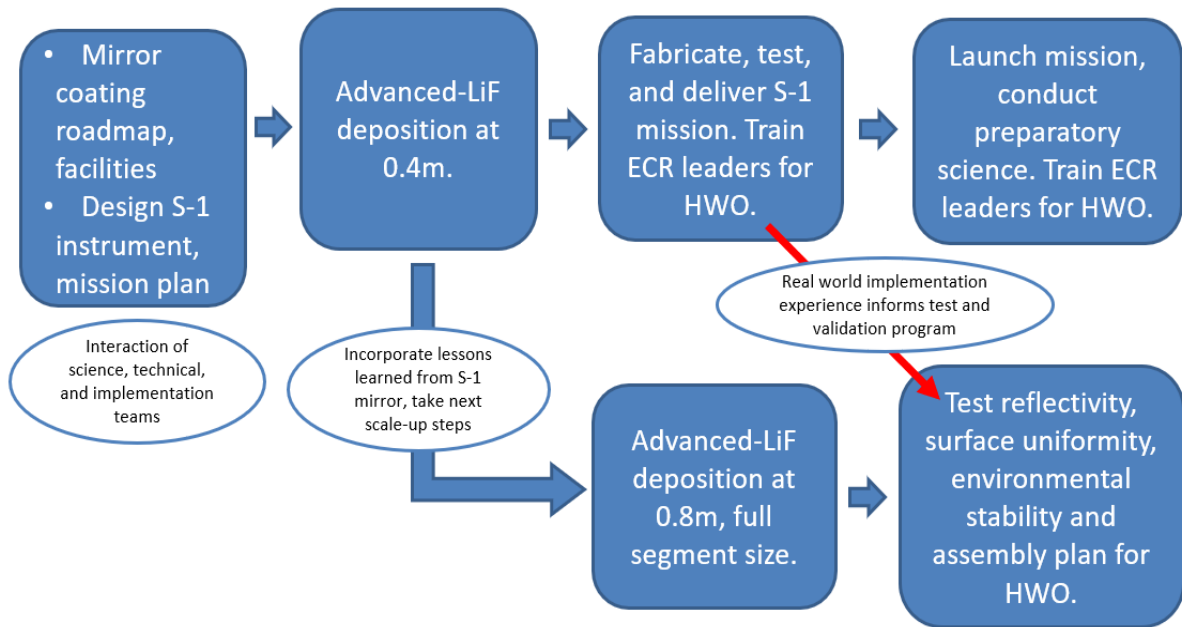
- Mirror coating roadmap, facilities
- Design S-1 instrument, mission plan

Interaction of science, technical, and implementation teams

Advanced-LiF deposition at 0.4m.

Incorporate lessons learned from S-1 mirror, take next scale-up steps

Fabricate, test, and deliver S-1 mission. Train ECR leaders for HWO.

Launch mission, conduct preparatory science. Train ECR leaders for HWO.

Real world implementation experience informs test and validation program

Advanced-LiF deposition at 0.8m, full segment size.

Test reflectivity, surface uniformity, environmental stability and assembly plan for HWO.